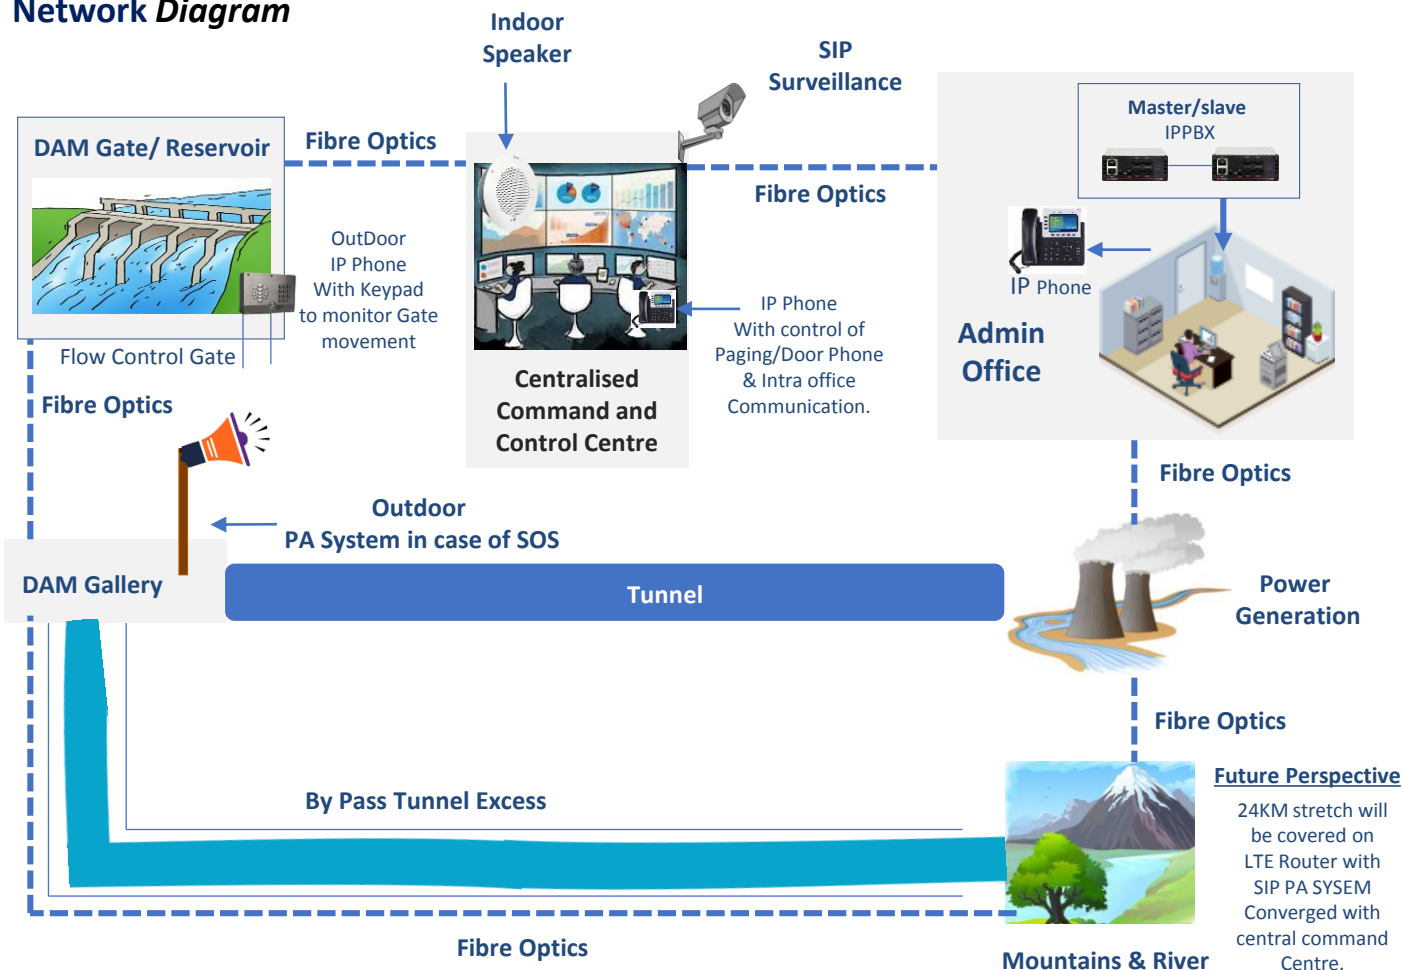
Network Diagram

Indoor Speaker

SIP Surveillance

DAM Gate/ Reservoir

Fibre Optics

Fibre Optics

Master/slave IPPBX

OutDoor IP Phone With Keypad to monitor Gate movement

IP Phone

Flow Control Gate

IP Phone With control of Paging/Door Phone & Intra office Communication.

Admin Office

Fibre Optics

Centralised Command and Control Centre

Fibre Optics

Outdoor PA System in case of SOS

DAM Gallery

Tunnel

Power Generation

Fibre Optics

By Pass Tunnel Excess

Future Perspective

24KM stretch will be covered on LTE Router with SIP PA SYSEM Converged with central command Centre.

Fibre Optics

Mountains & River